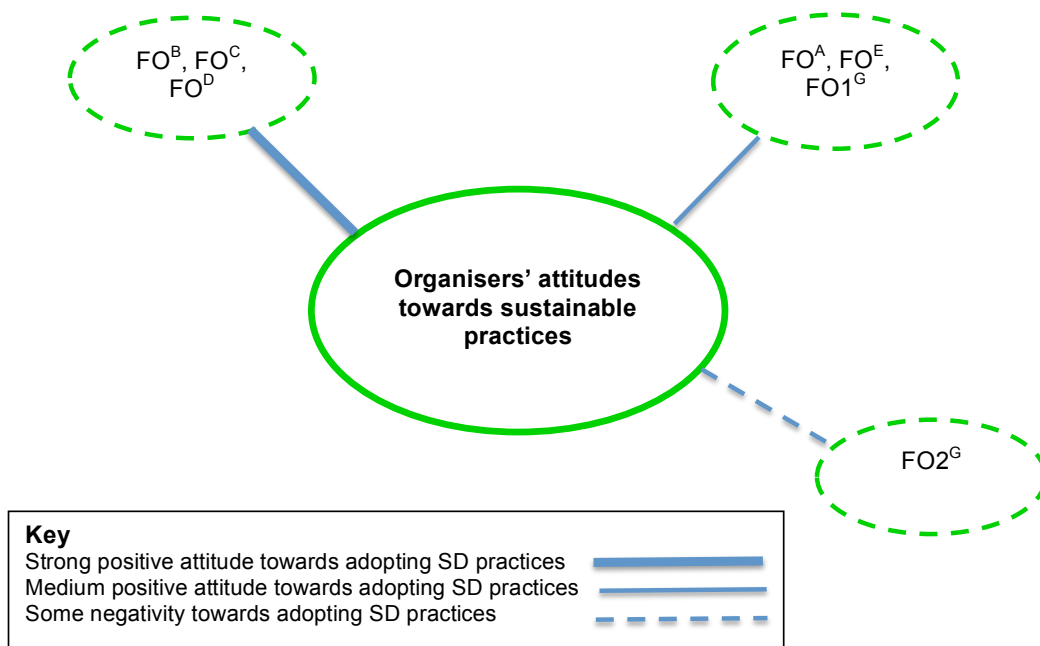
FO$^B$, FO$^C$, FO$^D$

FO$^A$, FO$^E$, FO1$^G$

Organisers' attitudes towards sustainable practices

FO2$^G$

Key
Strong positive attitude towards adopting SD practices
Medium positive attitude towards adopting SD practices
Some negativity towards adopting SD practices